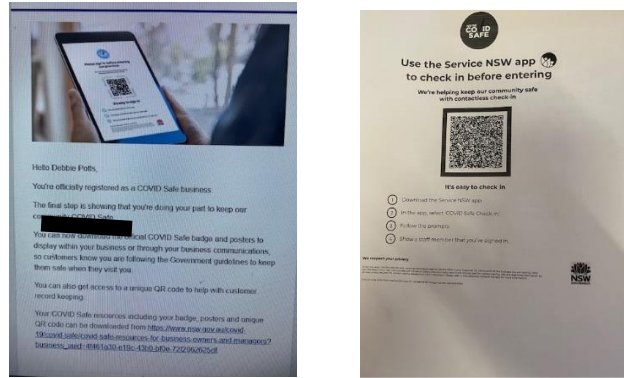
Hello Debbie Potts,

You're officially registered as a COVID Safe business.

The final step is showing that you're doing your part to keep our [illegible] COVID Safe.

You can now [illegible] official COVID Safe badge and posters to display within your business or through your business communications, so customers know you are following the Government guidelines to keep them safe when they visit you.

You can also get access to a unique QR code to help with customer record keeping.

Your COVID Safe resources including your badge, posters and unique QR code can be downloaded from https://www.nsw.gov.au/covid-19/covid-safe/covid-safe-resources-for-business-owners-and-managers?business_uuid=4f4f1a30-e18c-43b9-bf0e-72f2962625df

NSW GOVERNMENT COVID SAFE

Use the Service NSW app to check in before entering

We're helping keep our community safe with contactless check in

It's easy to check in

1 Download the Service NSW app
2 In the app, select 'COVID Safe Check-in'
3 Follow the prompts
4 Show a staff member that you've signed in

We respect your privacy

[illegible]

NSW GOVERNMENT